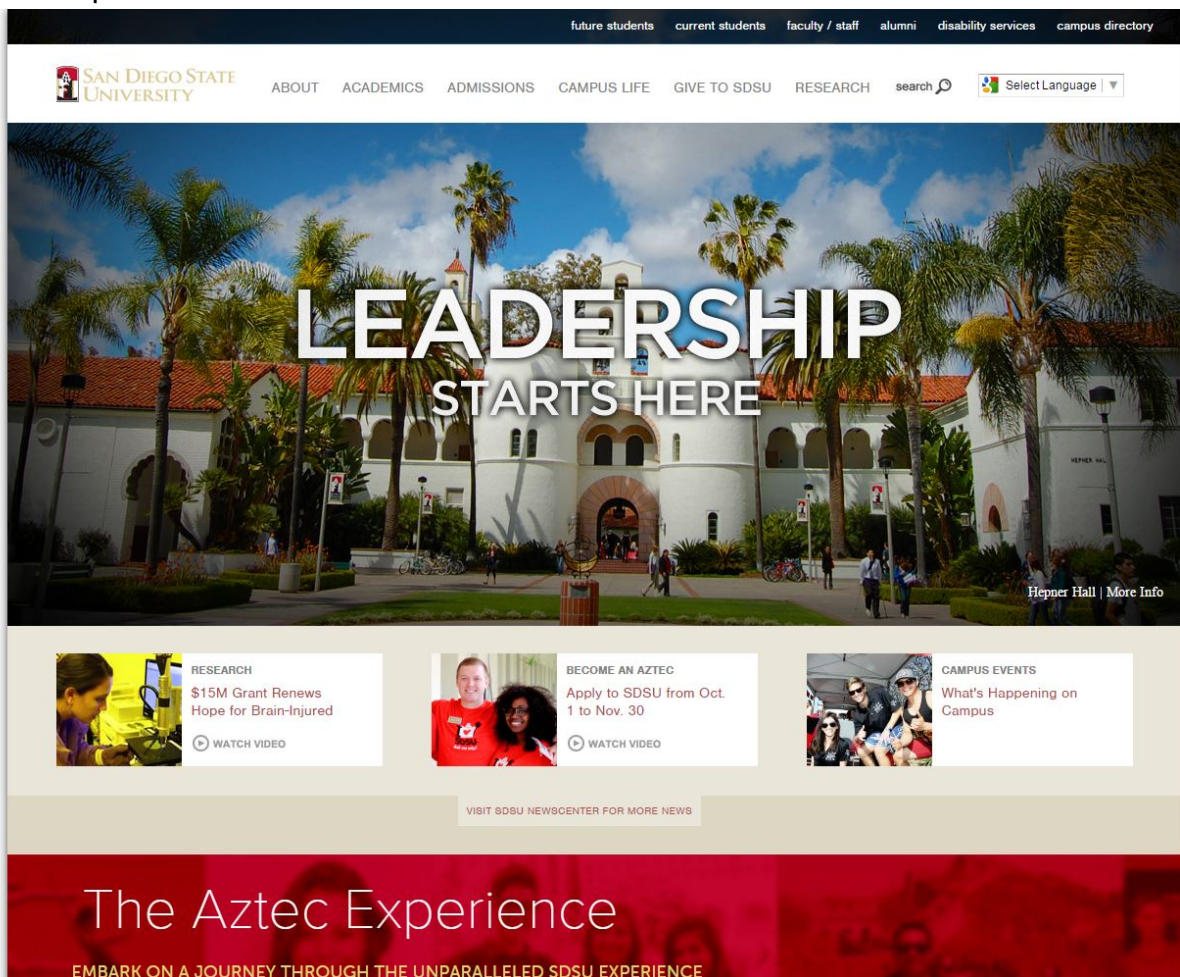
future students current students faculty / staff alumni disability services campus directory

SAN DIEGO STATE UNIVERSITY

ABOUT ACADEMICS ADMISSIONS CAMPUS LIFE GIVE TO SDSU RESEARCH search

Select Language ▼

LEADERSHIP
STARTS HERE

HEPNER HALL

Hepner Hall | More Info

RESEARCH
$15M Grant Renews Hope for Brain-Injured
WATCH VIDEO

BECOME AN AZTEC
Apply to SDSU from Oct. 1 to Nov. 30
WATCH VIDEO

CAMPUS EVENTS
What's Happening on Campus

VISIT SDSU NEWSCENTER FOR MORE NEWS

The Aztec Experience

EMBARK ON A JOURNEY THROUGH THE UNPARALLELED SDSU EXPERIENCE